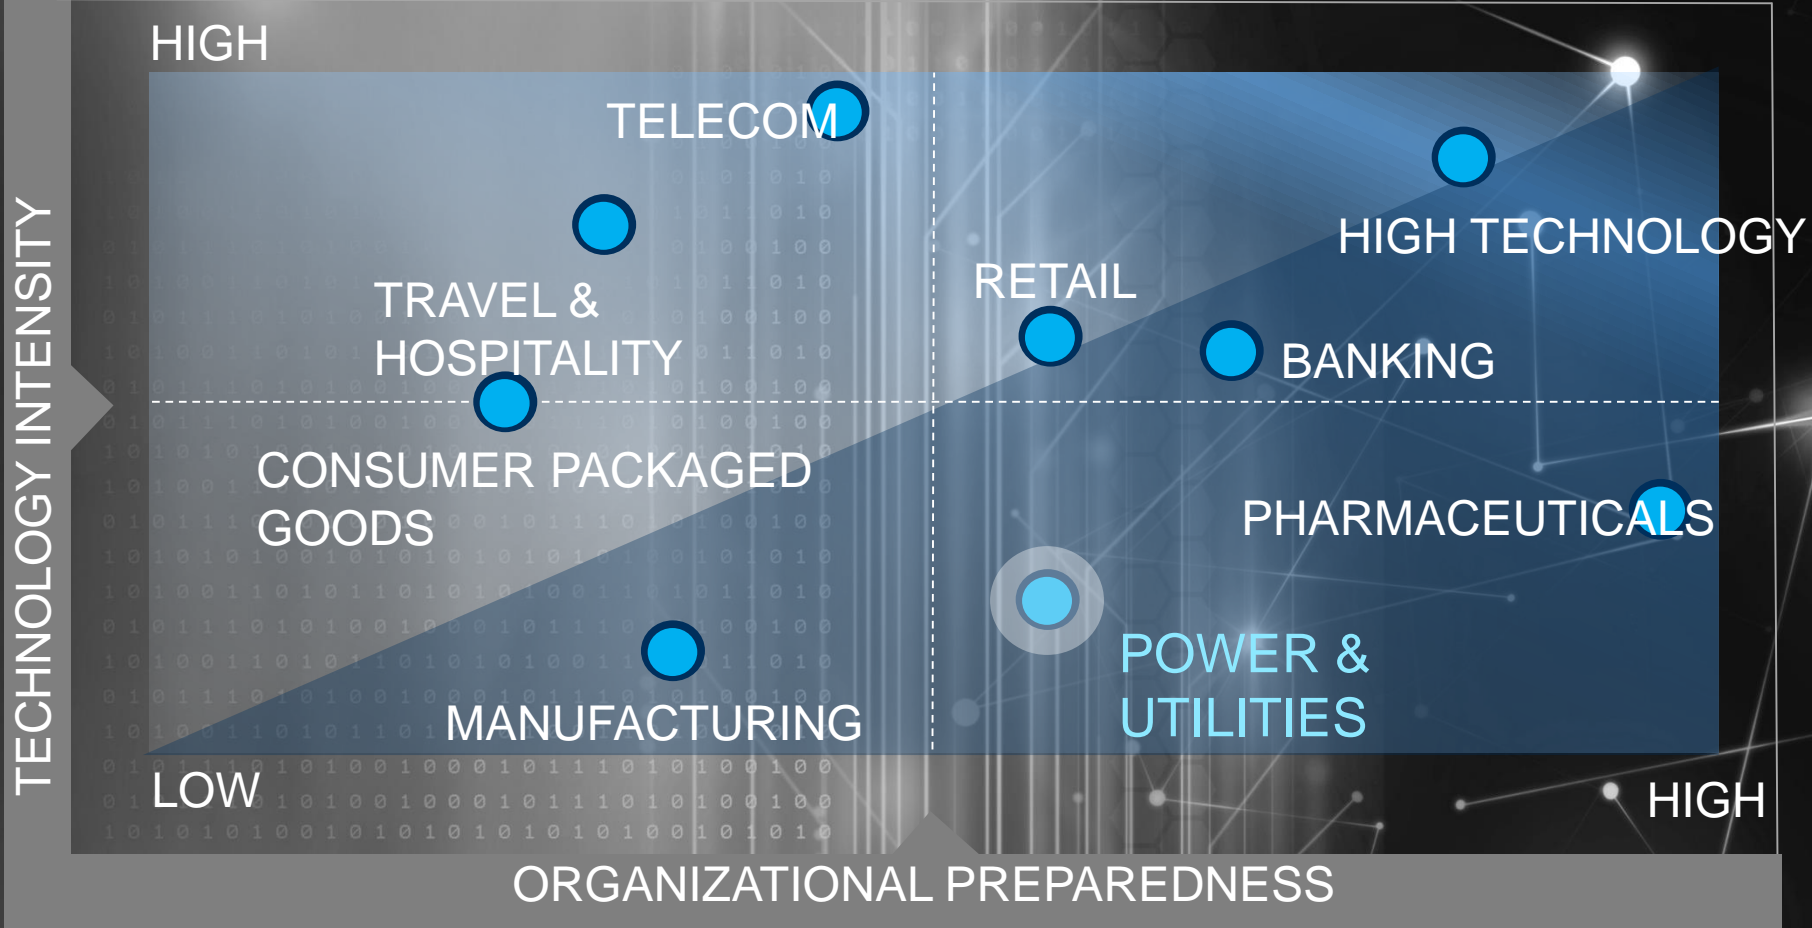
HIGH

TELECOM

TRAVEL &
HOSPITALITY

HIGH TECHNOLOGY

RETAIL

BANKING

CONSUMER PACKAGED
GOODS

PHARMACEUTICALS

POWER &
UTILITIES

MANUFACTURING

TECHNOLOGY INTENSITY

LOW

HIGH

ORGANIZATIONAL PREPAREDNESS